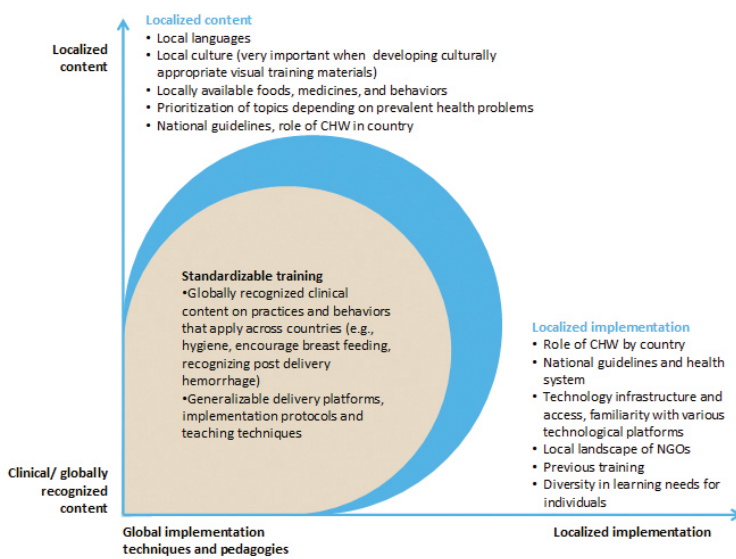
Localized content

Localized content
• Local languages
• Local culture (very important when developing culturally appropriate visual training materials)
• Locally available foods, medicines, and behaviors
• Prioritization of topics depending on prevalent health problems
• National guidelines, role of CHW in country

Standardizable training
•Globally recognized clinical content on practices and behaviors that apply across countries (e.g., hygiene, encourage breast feeding, recognizing post delivery hemorrhage)
•Generalizable delivery platforms, implementation protocols and teaching techniques

Localized implementation
• Role of CHW by country
• National guidelines and health system
• Technology infrastructure and access, familiarity with various technological platforms
• Local landscape of NGOs
• Previous training
• Diversity in learning needs for individuals

Clinical/ globally recognized content

Global implementation techniques and pedagogies

Localized implementation